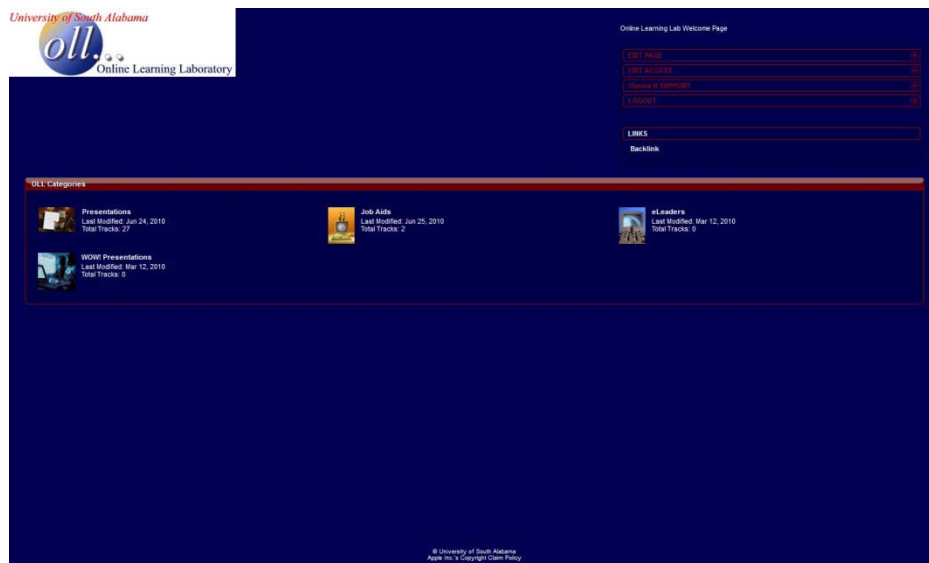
University of South Alabama
oll.
Online Learning Laboratory

Online Learning Lab Welcome Page

EDIT PAGE
EDIT ACCESS
iTunes U SUPPORT
LOGOUT

LINKS
Backlink

OLL Categories

Presentations
Last Modified: Jun 24, 2010
Total Tracks: 27

Job Aids
Last Modified: Jun 25, 2010
Total Tracks: 2

eLeaders
Last Modified: Mar 12, 2010
Total Tracks: 0

WOW! Presentations
Last Modified: Mar 12, 2010
Total Tracks: 0

© University of South Alabama
Apple Inc.'s Copyright Claim Policy